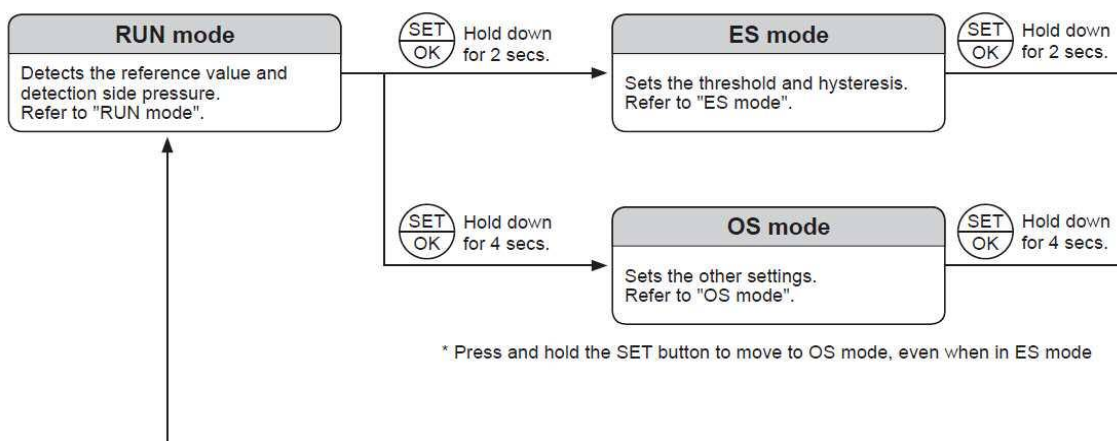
RUN mode

Detects the reference value and detection side pressure. Refer to "RUN mode".

SET OK Hold down for 2 secs.

ES mode

Sets the threshold and hysteresis. Refer to "ES mode".

SET OK Hold down for 2 secs.

SET OK Hold down for 4 secs.

OS mode

Sets the other settings. Refer to "OS mode".

SET OK Hold down for 4 secs.

* Press and hold the SET button to move to OS mode, even when in ES mode